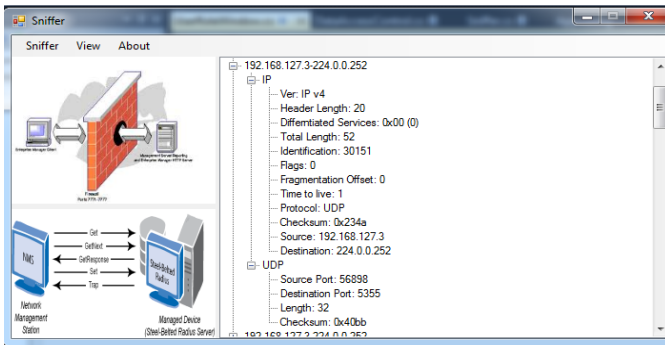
Sniffer

Sniffer View About

Enterprise Manager Client

Management Server (Reporting and Enterprise Manager HTTP Server)

Firewall
Ports 7070, 7777

NMS

Get
GetNext
GetResponse
Set
Trap

Steel-Belted Radius

Network Management Station

Managed Device (Steel-Belted Radius Server)

192.168.127.3-224.0.0.252
IP
Ver: IP v4
Header Length: 20
Differntiated Services: 0x00 (0)
Total Length: 52
Identification: 30151
Flags: 0
Fragmentation Offset: 0
Time to live: 1
Protocol: UDP
Checksum: 0x234a
Source: 192.168.127.3
Destination: 224.0.0.252
UDP
Source Port: 56898
Destination Port: 5355
Length: 32
Checksum: 0x40bb
192.168.127.3-224.0.0.252